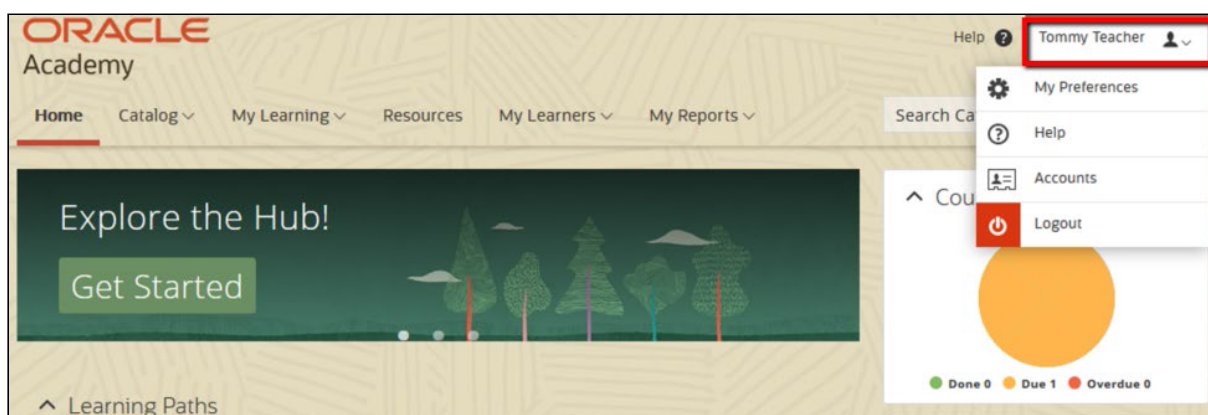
ORACLE
Academy

Help

Tommy Teacher

Home Catalog My Learning Resources My Learners My Reports

Search Ca

My Preferences
Help
Accounts
Logout

Explore the Hub!

Get Started

Cou

Done 0 Due 1 Overdue 0

Learning Paths